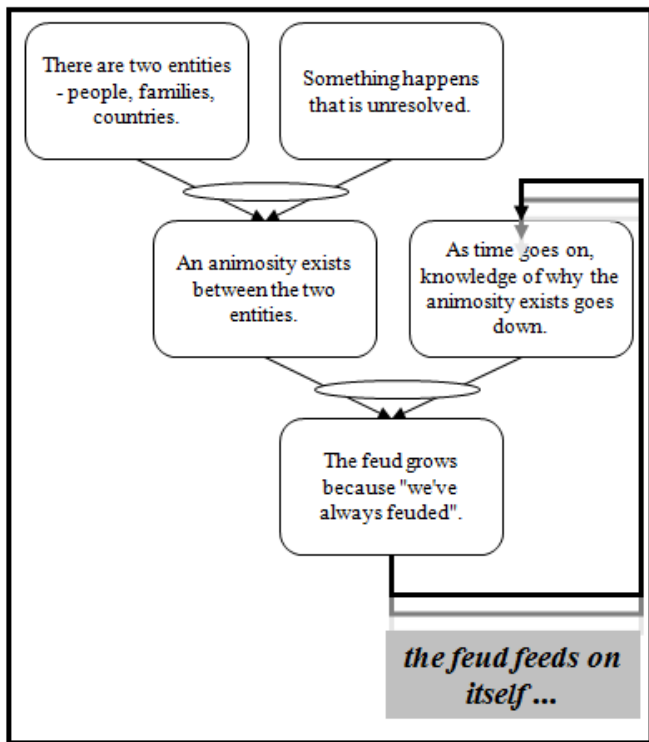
There are two entities - people, families, countries.

Something happens that is unresolved.

An animosity exists between the two entities.

As time goes on, knowledge of why the animosity exists goes down.

The feud grows because "we've always feuded".

the feud feeds on itself ...